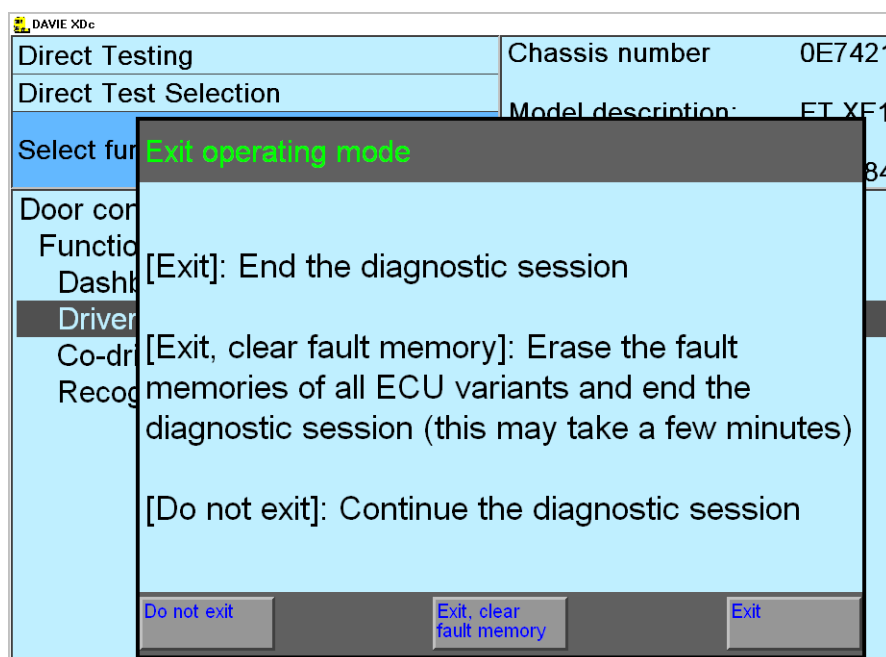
DAVIE XDc

Direct Testing

Direct Test Selection

Select fur

Chassis number 0E742

Model description: FT XF

84

Door con

Functio

Dashb

Driver

Co-dri

Recog

Exit operating mode

[Exit]: End the diagnostic session

[Exit, clear fault memory]: Erase the fault memories of all ECU variants and end the diagnostic session (this may take a few minutes)

[Do not exit]: Continue the diagnostic session

Do not exit

Exit, clear fault memory

Exit